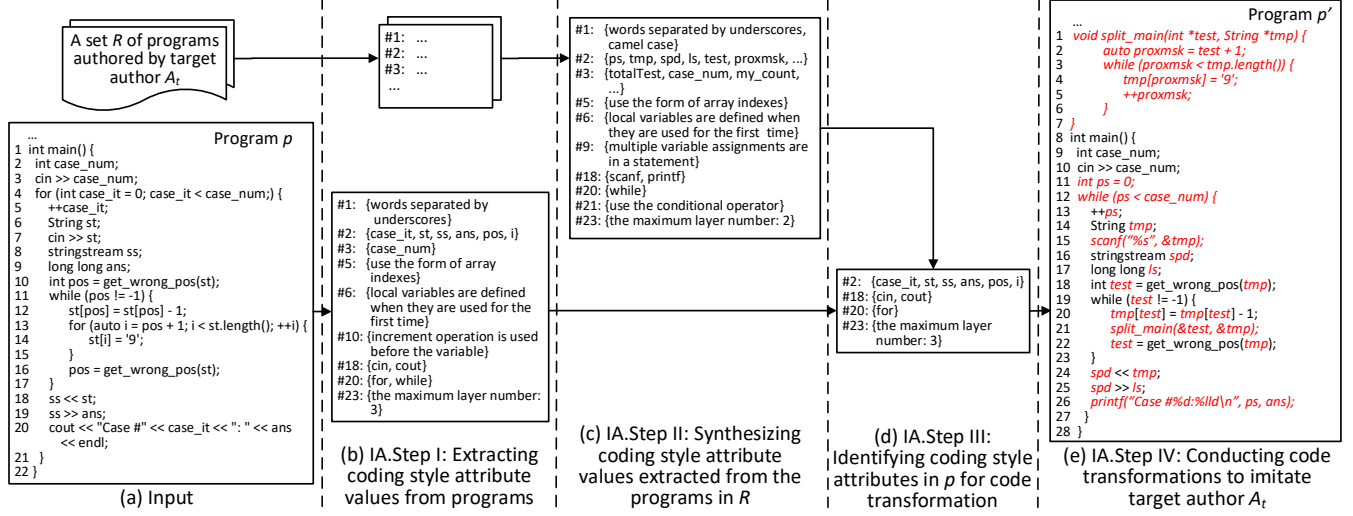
A set $R$ of programs authored by target author $A_t$

#1: ...
#2: ...
#3: ...
...

...
Program $p$
1 int main() {
2 int case_num;
3 cin >> case_num;
4 for (int case_it = 0; case_it < case_num;) {
5 ++case_it;
6 String st;
7 cin >> st;
8 stringstream ss;
9 long long ans;
10 int pos = get_wrong_pos(st);
11 while (pos != -1) {
12 st[pos] = st[pos] - 1;
13 for (auto i = pos + 1; i < st.length(); ++i) {
14 st[i] = '9';
15 }
16 pos = get_wrong_pos(st);
17 }
18 ss << st;
19 ss >> ans;
20 cout << "Case #" << case_it << ": " << ans << endl;
21 }
22 }

(a) Input

#1: {words separated by underscores}
#2: {case_it, st, ss, ans, pos, i}
#3: {case_num}
#5: {use the form of array indexes}
#6: {local variables are defined when they are used for the first time}
#10: {increment operation is used before the variable}
#18: {cin, cout}
#20: {for, while}
#23: {the maximum layer number: 3}

(b) IA.Step I: Extracting coding style attribute values from programs

#1: {words separated by underscores, camel case}
#2: {ps, tmp, spd, ls, test, proxmsk, ...}
#3: {totalTest, case_num, my_count, ...}
#5: {use the form of array indexes}
#6: {local variables are defined when they are used for the first time}
#9: {multiple variable assignments are in a statement}
#18: {scanf, printf}
#20: {while}
#21: {use the conditional operator}
#23: {the maximum layer number: 2}

(c) IA.Step II: Synthesizing coding style attribute values extracted from the programs in $R$

#2: {case_it, st, ss, ans, pos, i}
#18: {cin, cout}
#20: {for}
#23: {the maximum layer number: 3}

(d) IA.Step III: Identifying coding style attributes in $p$ for code transformation

...
Program $p'$
1 void split_main(int *test, String *tmp) {
2 auto proxmsk = test + 1;
3 while (proxmsk < tmp.length()) {
4 tmp[proxmsk] = '9';
5 ++proxmsk;
6 }
7 }
8 int main() {
9 int case_num;
10 cin >> case_num;
11 int ps = 0;
12 while (ps < case_num) {
13 ++ps;
14 String tmp;
15 scanf("%s", &tmp);
16 stringstream spd;
17 long long ls;
18 int test = get_wrong_pos(tmp);
19 while (test != -1) {
20 tmp[test] = tmp[test] - 1;
21 split_main(&test, &tmp);
22 test = get_wrong_pos(tmp);
23 }
24 spd << tmp;
25 spd >> ls;
26 printf("Case #%d:%lld\n", ps, ans);
27 }
28 }

(e) IA.Step IV: Conducting code transformations to imitate target author $A_t$